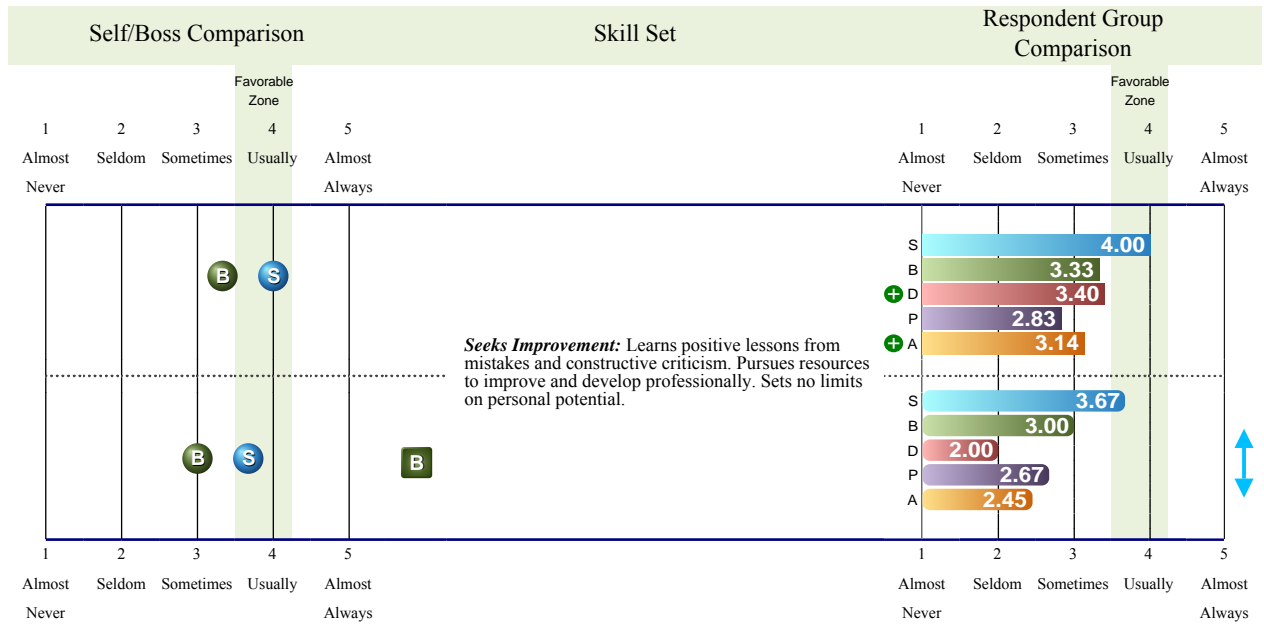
Self/Boss Comparison

Skill Set

Respondent Group Comparison

Favorable Zone

1 Almost Never
2 Seldom
3 Sometimes
4 Usually
5 Almost Always

Favorable Zone

1 Almost Never
2 Seldom
3 Sometimes
4 Usually
5 Almost Always

B S

B S

B

***Seeks Improvement:*** Learns positive lessons from mistakes and constructive criticism. Pursues resources to improve and develop professionally. Sets no limits on personal potential.

S 4.00
B 3.33
D 3.40
P 2.83
A 3.14

S 3.67
B 3.00
D 2.00
P 2.67
A 2.45

1 Almost Never
2 Seldom
3 Sometimes
4 Usually
5 Almost Always

1 Almost Never
2 Seldom
3 Sometimes
4 Usually
5 Almost Always